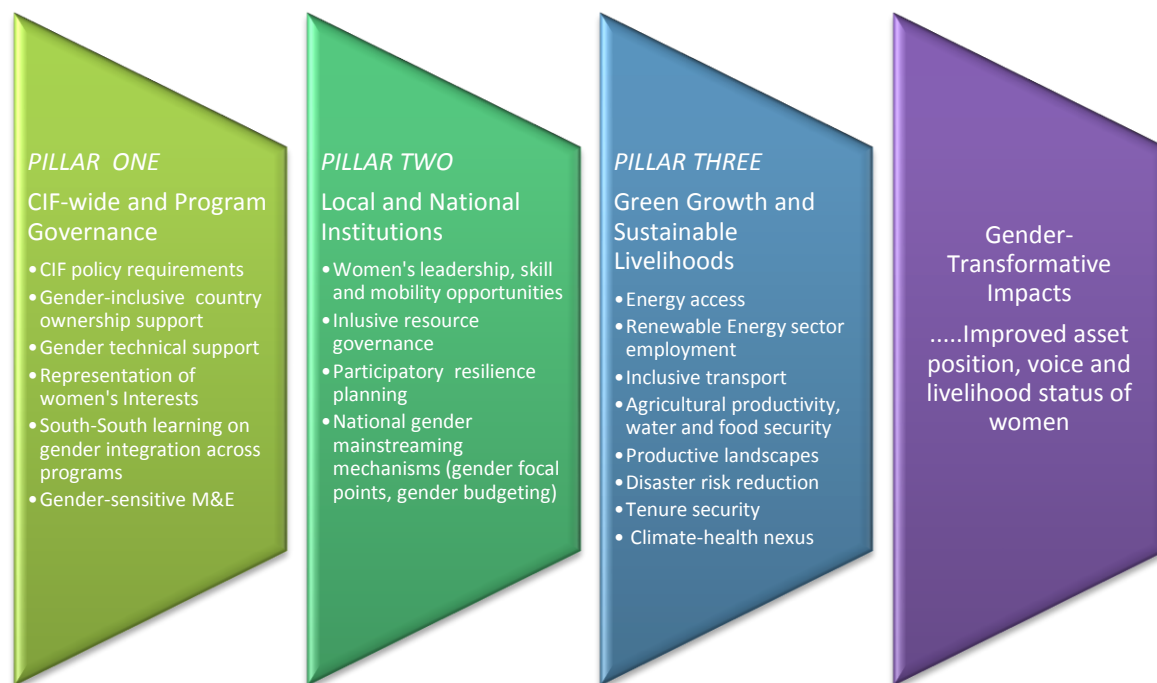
PILLAR ONE

CIF-wide and Program Governance

- CIF policy requirements
- Gender-inclusive country ownership support
- Gender technical support
- Representation of women's Interests
- South-South learning on gender integration across programs
- Gender-sensitive M&E

PILLAR TWO

Local and National Institutions

- Women's leadership, skill and mobility opportunities
- Inlusive resource governance
- Participatory resilience planning
- National gender mainstreaming mechanisms (gender focal points, gender budgeting)

PILLAR THREE

Green Growth and Sustainable Livelihoods

- Energy access
- Renewable Energy sector employment
- Inclusive transport
- Agricultural productivity, water and food security
- Productive landscapes
- Disaster risk reduction
- Tenure security
- Climate-health nexus

Gender-Transformative Impacts

.....Improved asset position, voice and livelihood status of women